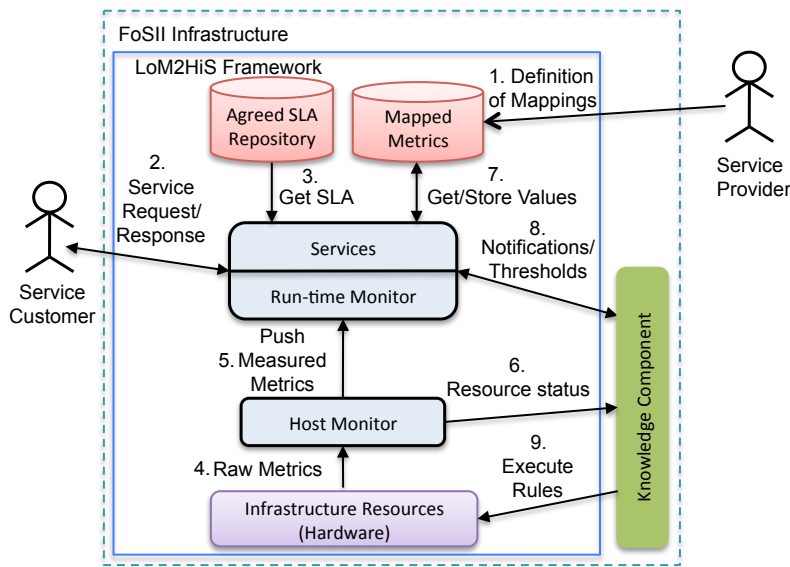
FoSII Infrastructure

LoM2HiS Framework

Agreed SLA Repository

Mapped Metrics

1. Definition of Mappings

Service Provider

2. Service Request/ Response

3. Get SLA

7. Get/Store Values

Service Customer

Services

Run-time Monitor

8. Notifications/ Thresholds

Knowledge Component

Push

5. Measured Metrics

6. Resource status

Host Monitor

4. Raw Metrics

9. Execute Rules

Infrastructure Resources (Hardware)